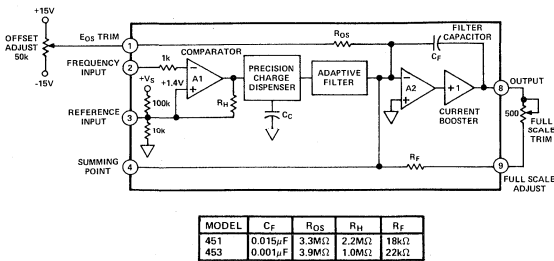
+15V

OFFSET ADJUST 50k

-15V

$E_{OS}$ TRIM

1

FREQUENCY INPUT

2

$+V_S$

REFERENCE INPUT

3

SUMMING POINT

4

1k

+1.4V

100k

10k

COMPARATOR

A1

$R_H$

PRECISION CHARGE DISPENSER

$C_C$

ADAPTIVE FILTER

$R_{OS}$

A2

+1

CURRENT BOOSTER

FILTER CAPACITOR

$C_F$

$R_F$

OUTPUT

8

500

FULL SCALE TRIM

9

FULL SCALE ADJUST

| MODEL | $C_F$ | $R_{OS}$ | $R_H$ | $R_F$ |
|---|---|---|---|---|
| 451 | $0.015\mu F$ | $3.3M\Omega$ | $2.2M\Omega$ | $18k\Omega$ |
| 453 | $0.001\mu F$ | $3.9M\Omega$ | $1.0M\Omega$ | $22k\Omega$ |